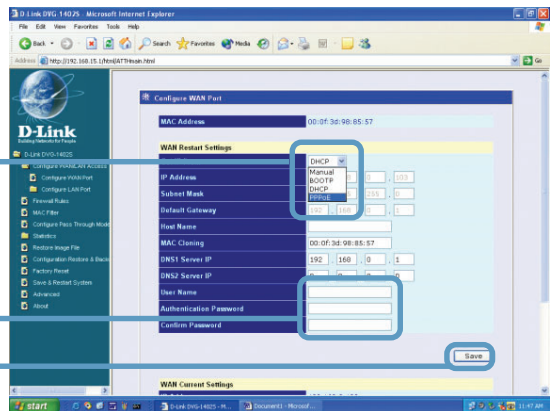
D-Link DVG-1402S - Microsoft Internet Explorer

File Edit View Favorites Tools Help

Back Search Favorites Media

Address http://192.168.15.1/html/ATTHmain.html Go

D-Link
Building Networks for People

D-Link DVG-1402S
Configure WAN/LAN Access
Configure WAN Port
Configure LAN Port
Firewall Rules
MAC Filter
Configure Pass Through Mode
Statistics
Restore Image File
Configuration Restore & Backup
Factory Reset
Save & Restart System
Advanced
About

Configure WAN Port

| MAC Address | 00:0f:3d:98:85:57 |
|---|---|

WAN Restart Settings

| | DHCP |
|---|---|
| | Manual BOOTP DHCP PPPoE |
| IP Address | . . . 103 |
| Subnet Mask | . 255 . 0 |
| Default Gateway | 192 . 168 . 0 . 1 |
| Host Name | |
| MAC Cloning | 00:0f:3d:98:85:57 |
| DNS1 Server IP | 192 . 160 . 0 . 1 |
| DNS2 Server IP | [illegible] |
| User Name | |
| Authentication Password | |
| Confirm Password | |

Save

WAN Current Settings

start D-Link DVG-1402S - M... Document1 - Microsof... 11:47 AM